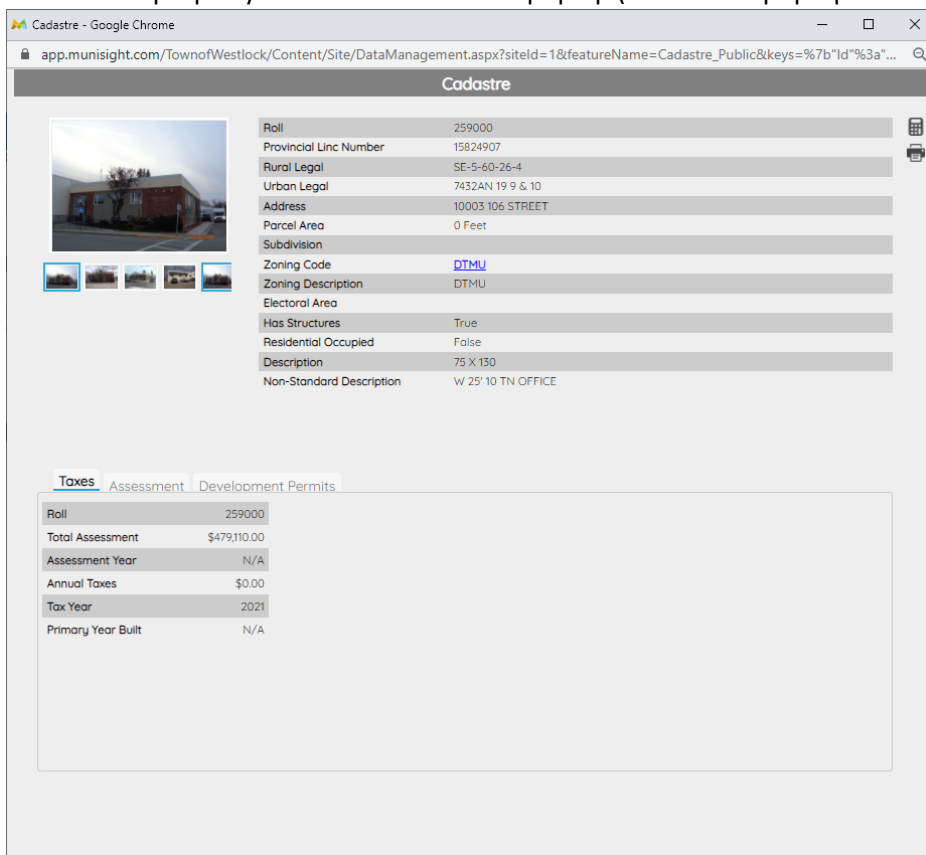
Cadastre - Google Chrome

app.munisight.com/TownofWestlock/Content/Site/DataManagement.aspx?siteId=1&featureName=Cadastre_Public&keys=%7b"Id"%3a"...

Cadastre

| | |
|---|---|
| Roll | 259000 |
| Provincial Linc Number | 15824907 |
| Rural Legal | SE-5-60-26-4 |
| Urban Legal | 7432AN 19 9 & 10 |
| Address | 10003 106 STREET |
| Parcel Area | 0 Feet |
| Subdivision | |
| Zoning Code | DTMU |
| Zoning Description | DTMU |
| Electoral Area | |
| Has Structures | True |
| Residential Occupied | False |
| Description | 75 X 130 |
| Non-Standard Description | W 25' 10 TN OFFICE |

Taxes Assessment Development Permits

| | |
|---|---|
| Roll | 259000 |
| Total Assessment | $479,110.00 |
| Assessment Year | N/A |
| Annual Taxes | $0.00 |
| Tax Year | 2021 |
| Primary Year Built | N/A |